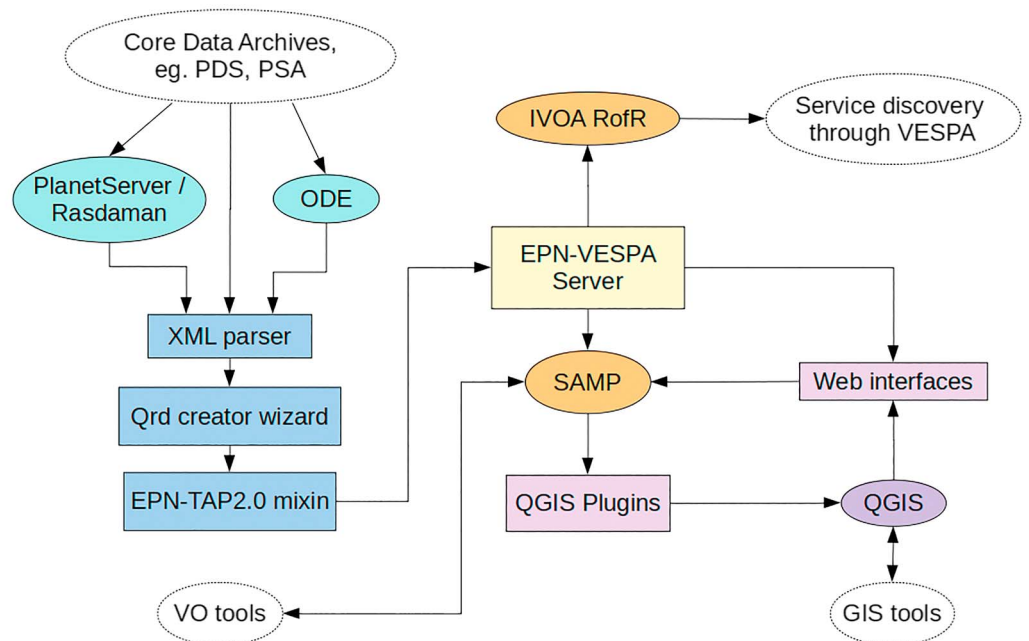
Core Data Archives, eg. PDS, PSA

PlanetServer / Rasdaman

ODE

XML parser

Qrd creator wizard

EPN-TAP2.0 mixin

IVOA RofR

Service discovery through VESPA

EPN-VESPA Server

SAMP

Web interfaces

QGIS Plugins

QGIS

VO tools

GIS tools